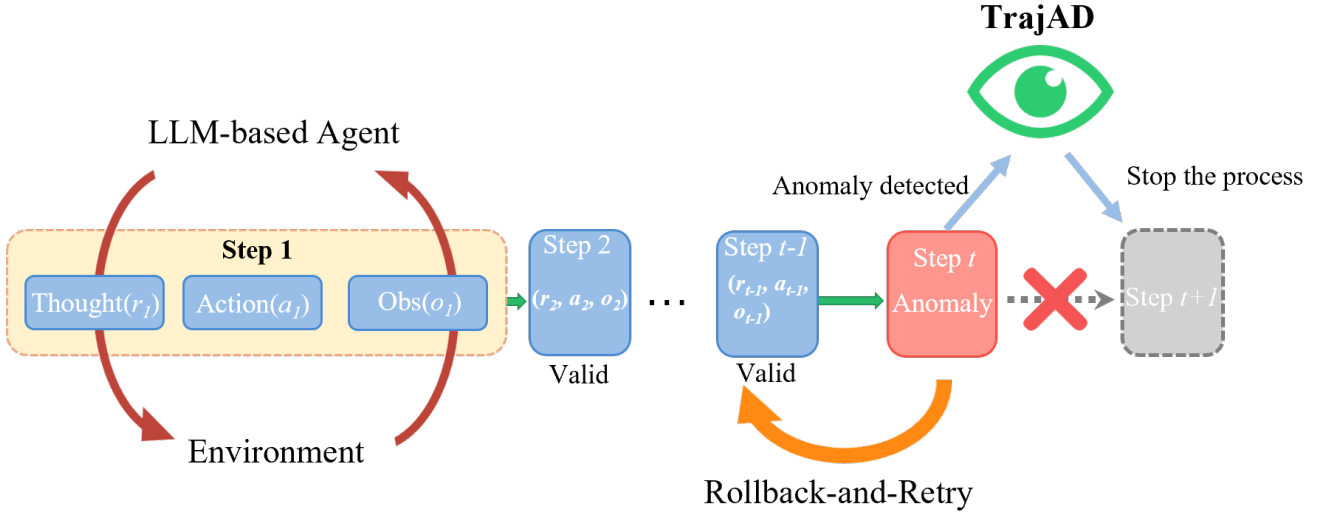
TrajAD

LLM-based Agent

Anomaly detected

Stop the process

Step 1

Thought($r_1$)

Action($a_1$)

Obs($o_1$)

Step 2

($r_2$, $a_2$, $o_2$)

Valid

...

Step $t$-$1$

($r_{t-1}$, $a_{t-1}$, $o_{t-1}$)

Valid

Step $t$

Anomaly

Step $t$+$1$

Environment

Rollback-and-Retry